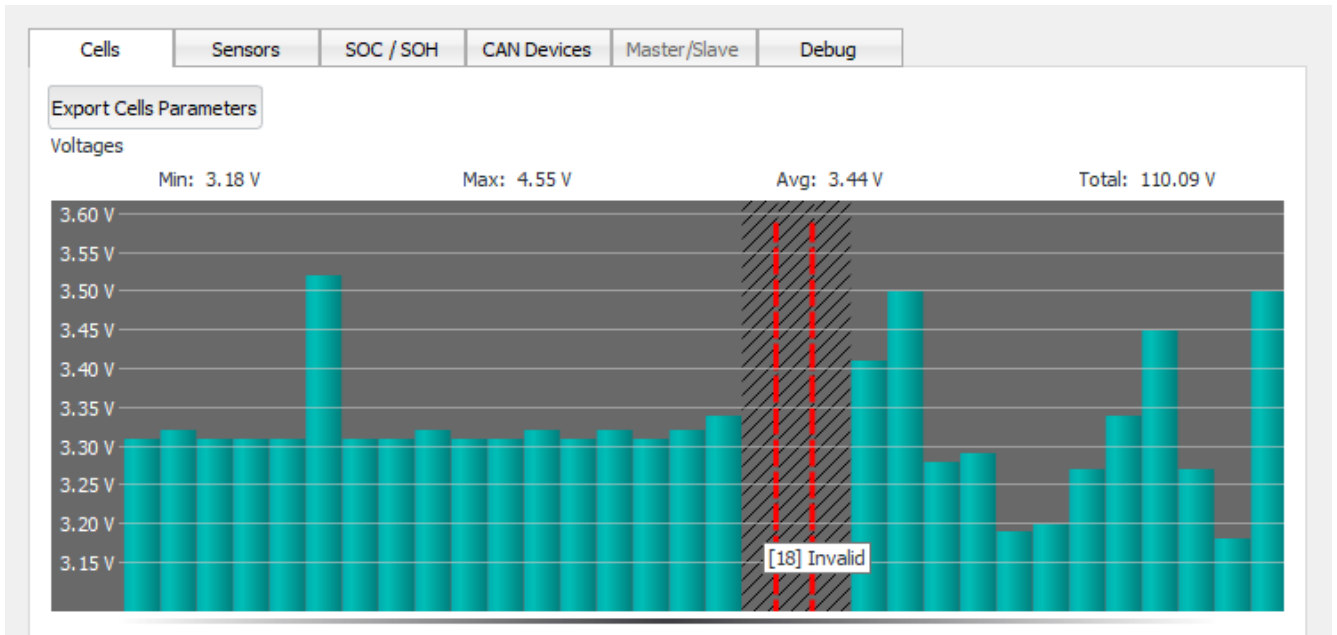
Cells | Sensors | SOC / SOH | CAN Devices | Master/Slave | Debug

Export Cells Parameters

Voltages

Min: 3.18 V Max: 4.55 V Avg: 3.44 V Total: 110.09 V

3.60 V
3.55 V
3.50 V
3.45 V
3.40 V
3.35 V
3.30 V
3.25 V
3.20 V
3.15 V

[18] Invalid